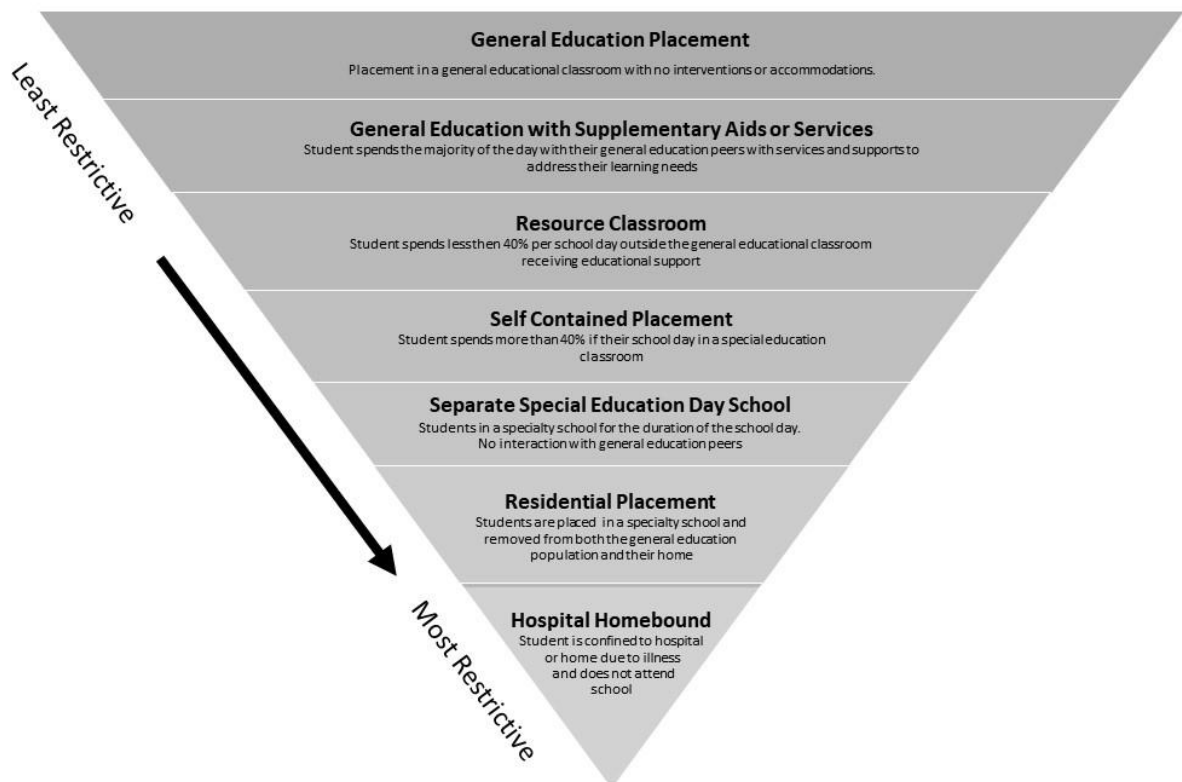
Least Restrictive

General Education Placement
Placement in a general educational classroom with no interventions or accommodations.

General Education with Supplementary Aids or Services
Student spends the majority of the day with their general education peers with services and supports to address their learning needs

Resource Classroom
Student spends less then 40% per school day outside the general educational classroom receiving educational support

Self Contained Placement
Student spends more than 40% if their school day in a special education classroom

Separate Special Education Day School
Students in a specialty school for the duration of the school day. No interaction with general education peers

Residential Placement
Students are placed in a specialty school and removed from both the general education population and their home

Hospital Homebound
Student is confined to hospital or home due to illness and does not attend school

Most Restrictive